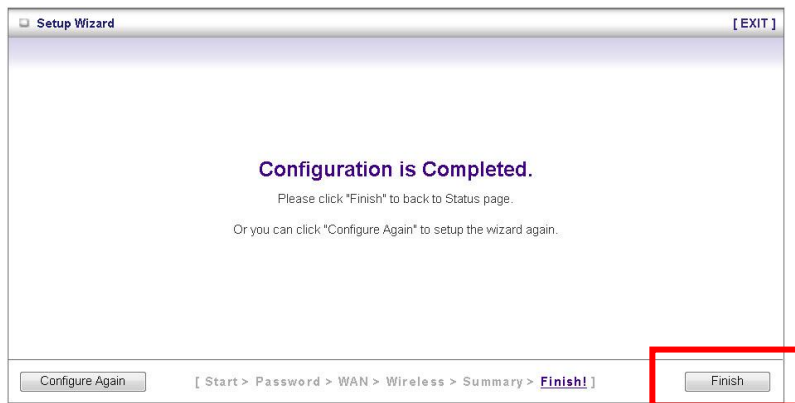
Setup Wizard

[ EXIT ]

Configuration is Completed.

Please click "Finish" to back to Status page.

Or you can click "Configure Again" to setup the wizard again.

Configure Again

[ Start > Password > WAN > Wireless > Summary > Finish! ]

Finish